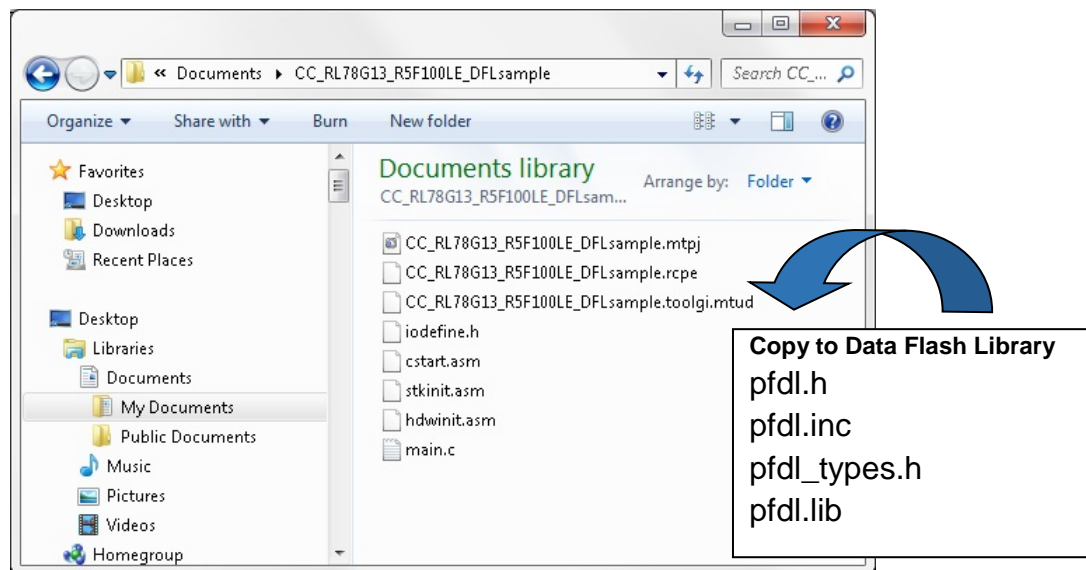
« Documents ▸ CC_RL78G13_R5F100LE_DFLsample

Search CC_...

Organize ▾ Share with ▾ Burn New folder

Favorites
Desktop
Downloads
Recent Places

Desktop
Libraries
Documents
My Documents
Public Documents
Music
Pictures
Videos
Homegroup

Documents library
CC_RL78G13_R5F100LE_DFLsamp...

Arrange by: Folder ▾

CC_RL78G13_R5F100LE_DFLsample.mtpj
CC_RL78G13_R5F100LE_DFLsample.rcpe
CC_RL78G13_R5F100LE_DFLsample.toolgi.mtud
iodefine.h
cstart.asm
stkinit.asm
hdwinit.asm
main.c

Copy to Data Flash Library
pfdl.h
pfdl.inc
pfdl_types.h
pfdl.lib